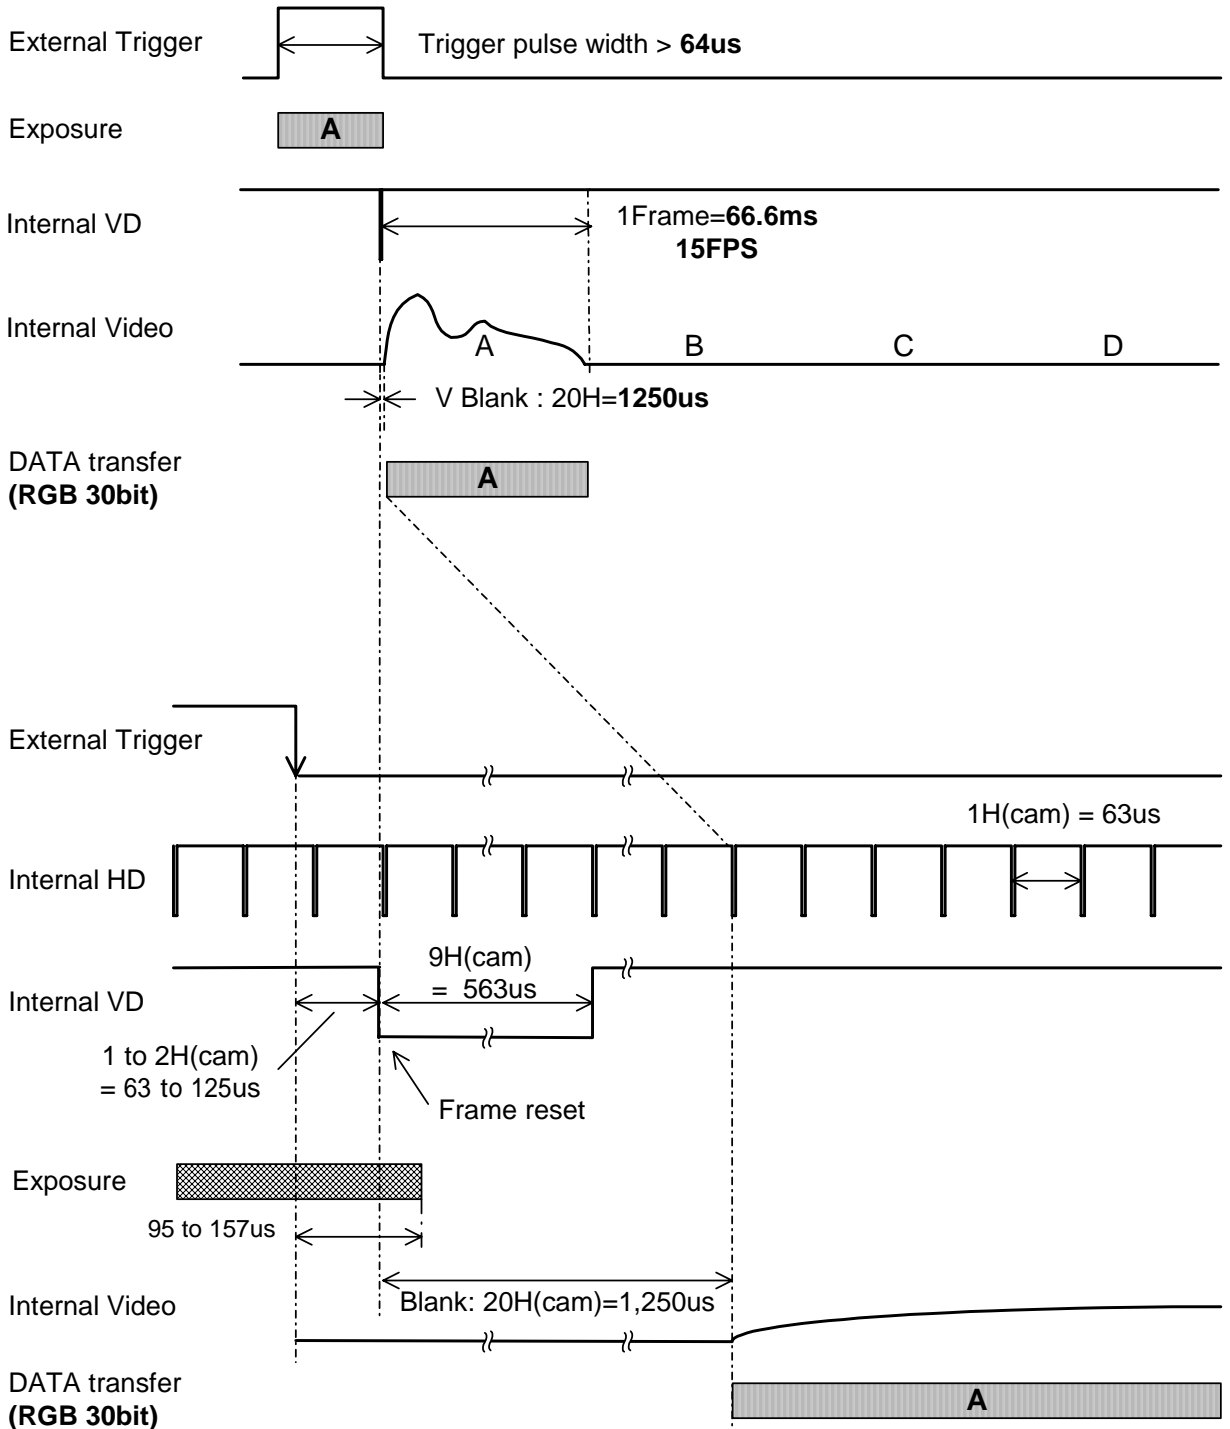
External Trigger

Trigger pulse width > **64us**

Exposure

A

Internal VD

1Frame=**66.6ms**
**15FPS**

Internal Video

A

B

C

D

V Blank : 20H=**1250us**

DATA transfer
**(RGB 30bit)**

A

External Trigger

1H(cam) = 63us

Internal HD

9H(cam)
= 563us

Internal VD

1 to 2H(cam)
= 63 to 125us

Frame reset

Exposure

95 to 157us

Blank: 20H(cam)=1,250us

Internal Video

DATA transfer
**(RGB 30bit)**

A